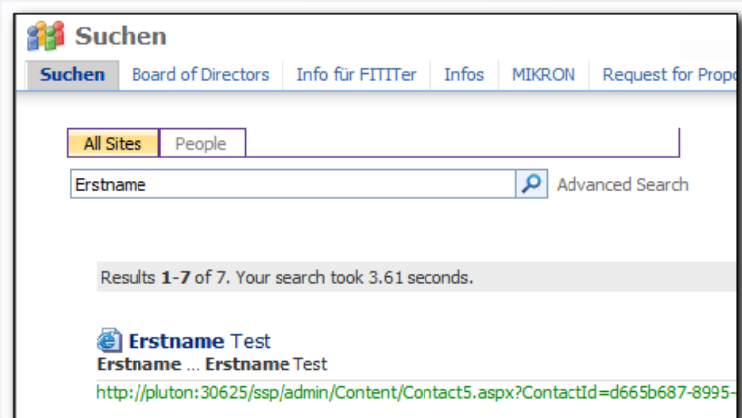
Suchen

Suchen | Board of Directors | Info für FITITer | Infos | MIKRON | Request for Propo

All Sites | People

Erstname

Advanced Search

Results **1-7** of 7. Your search took 3.61 seconds.

**Erstname** Test

**Erstname** ... **Erstname** Test

http://pluton:30625/ssp/admin/Content/Contact5.aspx?ContactId=d665b687-8995-